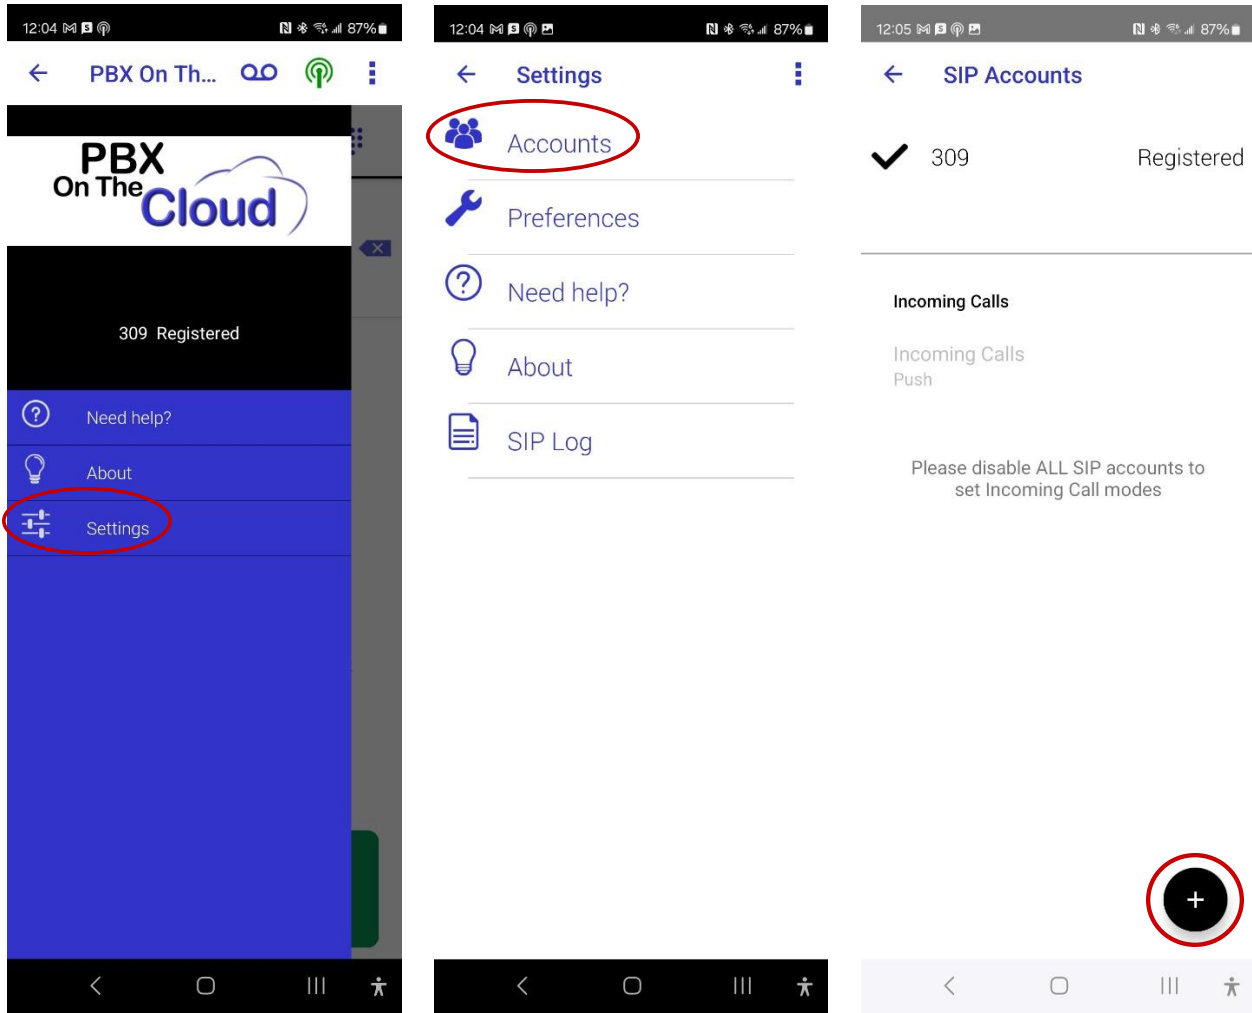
12:04 87%

PBX On Th...

PBX On The Cloud

309 Registered

Need help?

About

Settings

12:04 87%

Settings

Accounts

Preferences

Need help?

About

SIP Log

12:05 87%

SIP Accounts

309 Registered

Incoming Calls

Incoming Calls
Push

Please disable ALL SIP accounts to set Incoming Call modes

+